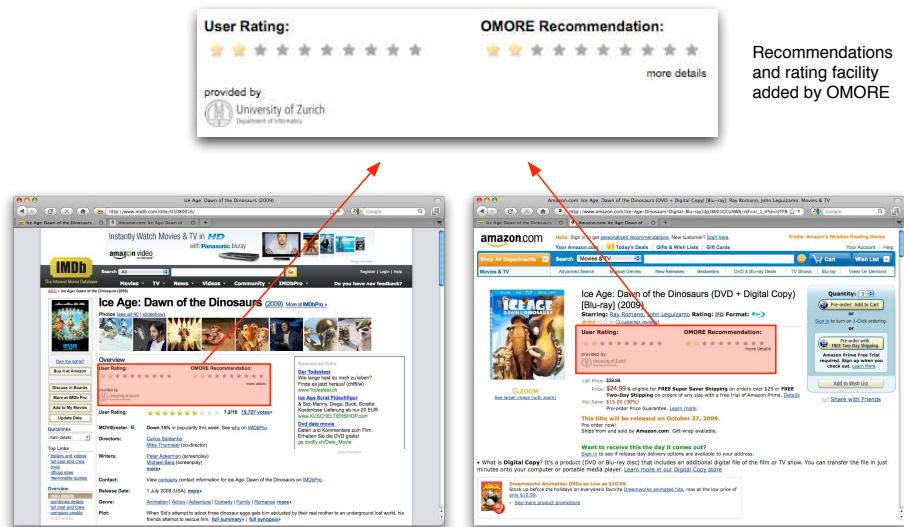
User Rating:

OMORE Recommendation:

more details

provided by
University of Zurich
Department of Informatics

Recommendations and rating facility added by OMORE

Ice Age: Dawn of the Dinosaurs (2009)

http://www.imdb.com/title/tt1080016/

Instantly Watch Movies & TV in HD
with Panasonic blu-ray
amazon video

IMDb

Search All Go

Register | Login | Help

Movies ▾ TV ▾ News ▾ Videos ▾ Community ▾ IMDbPro ▾ Do you have new feedback?

Ice Age: Dawn of the Dinosaurs (2009) More at IMDbPro »

Photos (see all 40 | slideshow)

Overview

User Rating:

OMORE Recommendation:

more details

provided by
University of Zurich

User Rating: 7.2/10 19,727 votes »

MOVIEmeter: Down 15% in popularity this week. See why on IMDbPro.

Directors: Carlos Saldanha
Mike Thurmeier (co-director)

Writers: Peter Ackerman (screenplay)
Michael Berg (screenplay)
more

Contact: View company contact information for Ice Age: Dawn of the Dinosaurs on IMDbPro.

Release Date: 1 July 2009 (USA) more

Genre: Animation | Action | Adventure | Comedy | Family | Romance more

Plot: When Sid's attempt to adopt three dinosaur eggs gets him abducted by their real mother to an underground lost world, his friends attempt to rescue him. full summary | full synopsis

Sponsored links

Der Todestest
Wie lange lebst du noch zu leben? Finde es jetzt heraus! (cnf5/w)
www.Todestest.ch

Ice Age Scrat Plüschfigur
& Sid, Manny, Diego, Buck, Scratte Kostenlose Lieferung ab nur 20 EUR
www.KUSCHELTIERSHOP.com

Dvd date movie
Daten und Kommentare zum Film. Erhalten Sie die DVD gratis!
ge.dvdfly.ch/Date_Movie

Quicklinks
main details

Top Links
trailers and videos
full cast and crew
trivia
official sites
memorable quotes

Overview
main details
combined details
full cast and crew
company credits

Buy it at Amazon
Discuss in Boards
More at IMDb Pro
Add to My Movies
Update Data

Amazon.com: Ice Age: Dawn of the Dinosaurs (DVD + Digital Copy) [Blu-ray]: Ray Romano, John Leguizamo: Movies & TV

amazon.com

Hello. Sign in to get personalized recommendations. New customer? Start here.

Your Amazon.com | Today's Deals | Gifts & Wish Lists | Gift Cards

Your Account | Help

Shop All Departments | Search Movies & TV | GO | Cart | Wish List

Movies & TV | Advanced Search | Browse Genres | New Releases | Bestsellers | DVD & Blu-ray Deals | TV Shows | Blu-ray | Video On Demand

Ice Age: Dawn of the Dinosaurs (DVD + Digital Copy) [Blu-ray] (2009)

Starring: Ray Romano, John Leguizamo Rating: PG Format:

(3 customer reviews)

User Rating:

OMORE Recommendation:

more details

provided by
University of Zurich

List Price: $39.99
Price: $24.99 & eligible for FREE Super Saver Shipping on orders over $25 or FREE Two-Day Shipping on orders of any size with a free trial of Amazon Prime. Details
You Save: $15.00 (38%)
Pre-order Price Guarantee. Learn more.

This title will be released on October 27, 2009.
Pre-order now!
Ships from and sold by Amazon.com. Gift-wrap available.

Want to receive this the day it comes out?
Sign in to see if release-day delivery options are available to your address.

What is Digital Copy? It's a product (DVD or Blu-ray disc) that includes an additional digital file of the film or TV show. You can transfer the file in just minutes onto your computer or portable media player. Learn more in our Digital Copy store

Dreamworks Animation DVDs as Low as $10.99
Stock up before the holidays on everyone's favorite Dreamworks animated hits, now at the low price of only $10.99.
See more product promotions

ZOOM
See larger image (with zoom)

Quantity: 1
Pre-order: Add to Cart
or
Sign in to turn on 1-Click ordering.
or
Pre-order with FREE Two-Day Shipping
Amazon Prime Free Trial required. Sign up when you check out. Learn More
Add to Wish List
Share with Friends